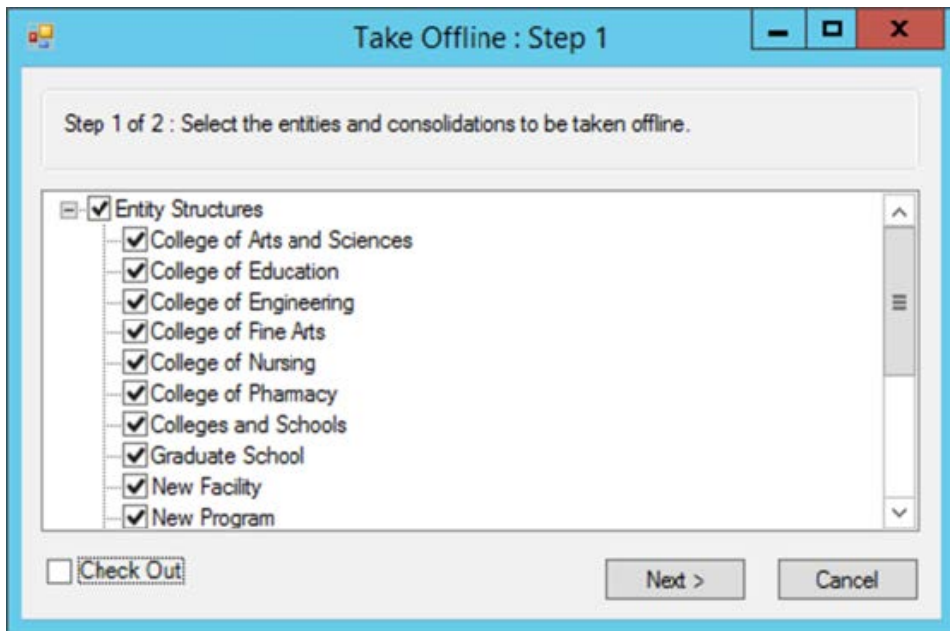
Take Offline : Step 1

Step 1 of 2 : Select the entities and consolidations to be taken offline.

Entity Structures
College of Arts and Sciences
College of Education
College of Engineering
College of Fine Arts
College of Nursing
College of Pharmacy
Colleges and Schools
Graduate School
New Facility
New Program

Check Out

Next >

Cancel